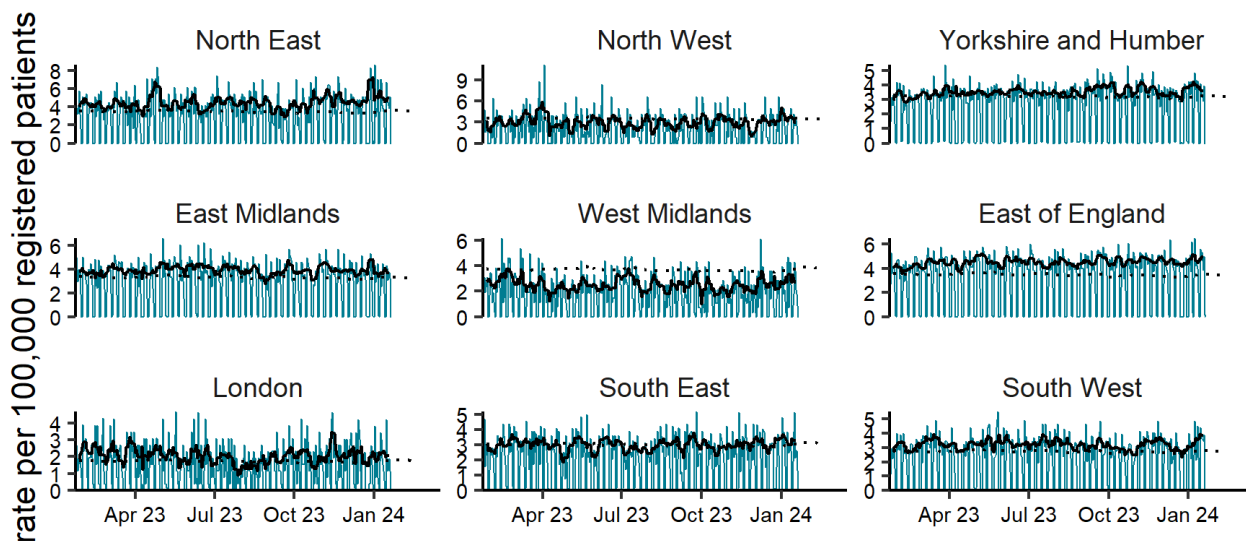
rate per 100,000 registered patients

North East
8
6
4
2
0

North West
9
6
3
0

Yorkshire and Humber
5
4
3
2
1
0

East Midlands
6
4
2
0

West Midlands
6
4
2
0

East of England
6
4
2
0

London
4
3
2
1
0
Apr 23
Jul 23
Oct 23
Jan 24

South East
5
4
3
2
1
0
Apr 23
Jul 23
Oct 23
Jan 24

South West
5
4
3
2
1
0
Apr 23
Jul 23
Oct 23
Jan 24